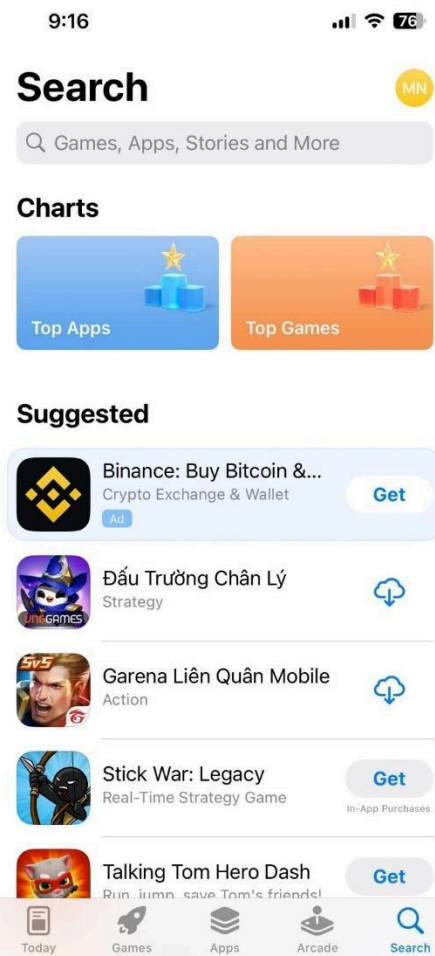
9:16

76

Search

MN

Games, Apps, Stories and More

Charts

Top Apps

Top Games

Suggested

Binance: Buy Bitcoin &...
Crypto Exchange & Wallet
Ad

Get

Đấu Trường Chân Lý
Strategy

VNGGAMES

Garena Liên Quân Mobile
Action

5v5

Stick War: Legacy
Real-Time Strategy Game

Get
In-App Purchases

Talking Tom Hero Dash
Run, jump, save Tom's friends!

Get

Today
Games
Apps
Arcade
Search